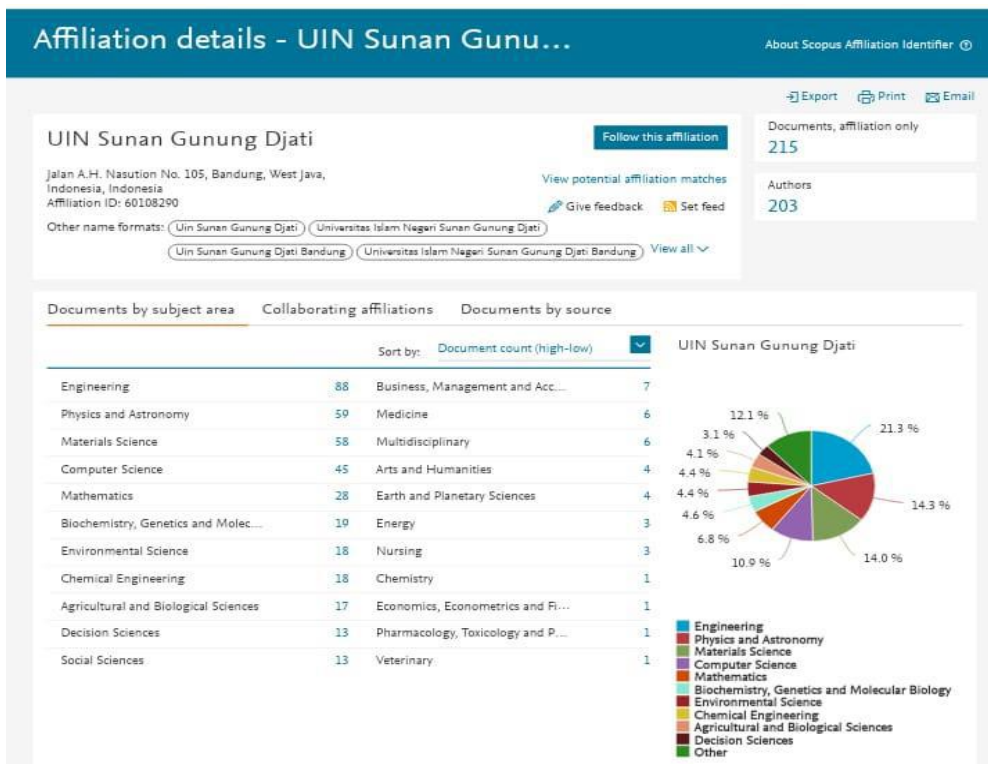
Affiliation details - UIN Sunan Gunu...

About Scopus Affiliation Identifier

Export Print Email

UIN Sunan Gunung Djati

Follow this affiliation

Jalan A.H. Nasution No. 105, Bandung, West Java, Indonesia, Indonesia
Affiliation ID: 60108290

View potential affiliation matches

Give feedback Set feed

Other name formats: Uin Sunan Gunung Djati | Universitas Islam Negeri Sunan Gunung Djati | Uin Sunan Gunung Djati Bandung | Universitas Islam Negeri Sunan Gunung Djati Bandung | View all

Documents, affiliation only
215

Authors
203

Documents by subject area | Collaborating affiliations | Documents by source

Sort by: Document count (high-low)

| | | | |
|---|---|---|---|
| Engineering | 88 | Business, Management and Acc... | 7 |
| Physics and Astronomy | 59 | Medicine | 6 |
| Materials Science | 58 | Multidisciplinary | 6 |
| Computer Science | 45 | Arts and Humanities | 4 |
| Mathematics | 28 | Earth and Planetary Sciences | 4 |
| Biochemistry, Genetics and Molec... | 19 | Energy | 3 |
| Environmental Science | 18 | Nursing | 3 |
| Chemical Engineering | 18 | Chemistry | 1 |
| Agricultural and Biological Sciences | 17 | Economics, Econometrics and Fi... | 1 |
| Decision Sciences | 13 | Pharmacology, Toxicology and P... | 1 |
| Social Sciences | 13 | Veterinary | 1 |

UIN Sunan Gunung Djati

12.1 %
21.3 %
3.1 %
4.1 %
4.4 %
4.4 %
14.3 %
4.6 %
6.8 %
10.9 %
14.0 %

Engineering
Physics and Astronomy
Materials Science
Computer Science
Mathematics
Biochemistry, Genetics and Molecular Biology
Environmental Science
Chemical Engineering
Agricultural and Biological Sciences
Decision Sciences
Other